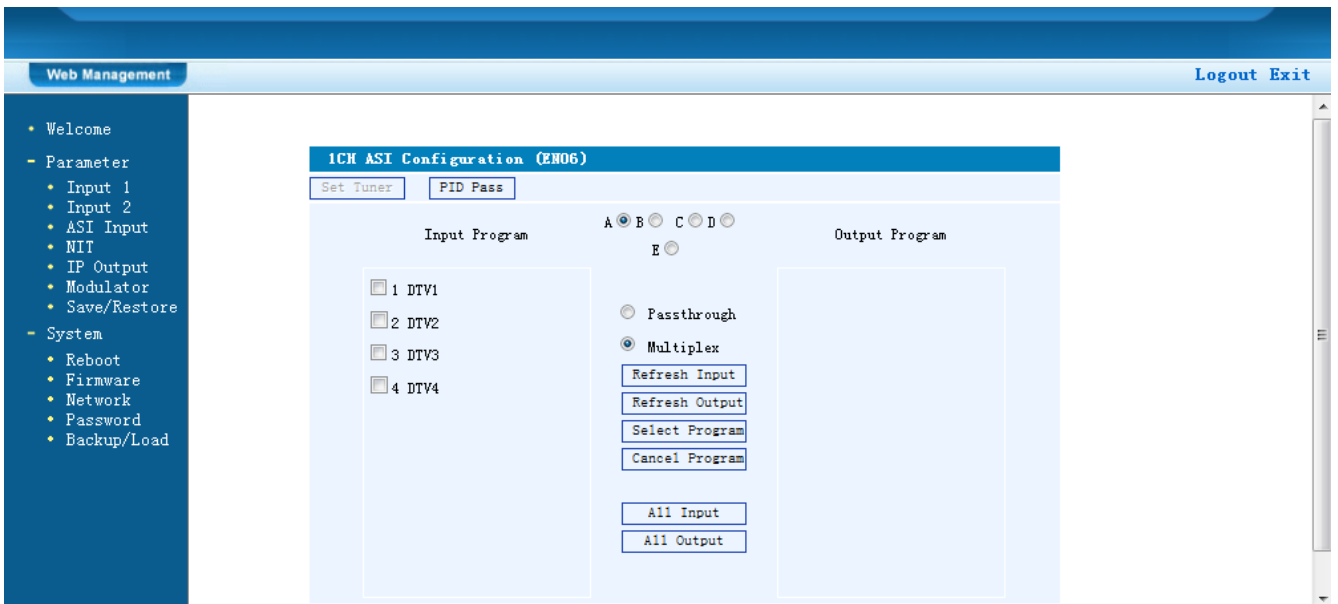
Web Management

Logout Exit

Welcome
Parameter
Input 1
Input 2
ASI Input
NIT
IP Output
Modulator
Save/Restore
System
Reboot
Firmware
Network
Password
Backup/Load

1CH ASI Configuration (EN06)

Set Tuner PID Pass

Input Program

A B C D E

Output Program

1 DTV1
2 DTV2
3 DTV3
4 DTV4

Passthrough
Multiplex

Refresh Input
Refresh Output
Select Program
Cancel Program

All Input
All Output